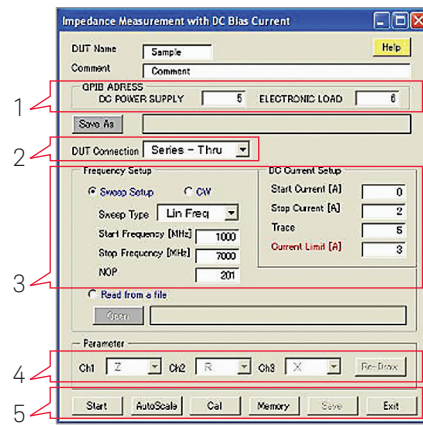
Impedance Measurement with DC Bias Current

DUT Name Sample
Comment Comment
Help

1
GPIB ADRESS
DC POWER SUPPLY 5 ELECTRONIC LOAD 6

Save As

2
DUT Connection Series - Thru

3
Frequency Setup
Sweep Setup CW
Sweep Type Lin Freq
Start Frequency [MHz] 1000
Stop Frequency [MHz] 7000
NOP 201

DC Current Setup
Start Current [A] 0
Stop Current [A] 2
Trace 5
Current Limit [A] 3

Read from a file
Open

Parameter
4
Ch1 Z Ch2 R Ch3 X Re-Draw

5
Start AutoScale Cal Memory Save Exit